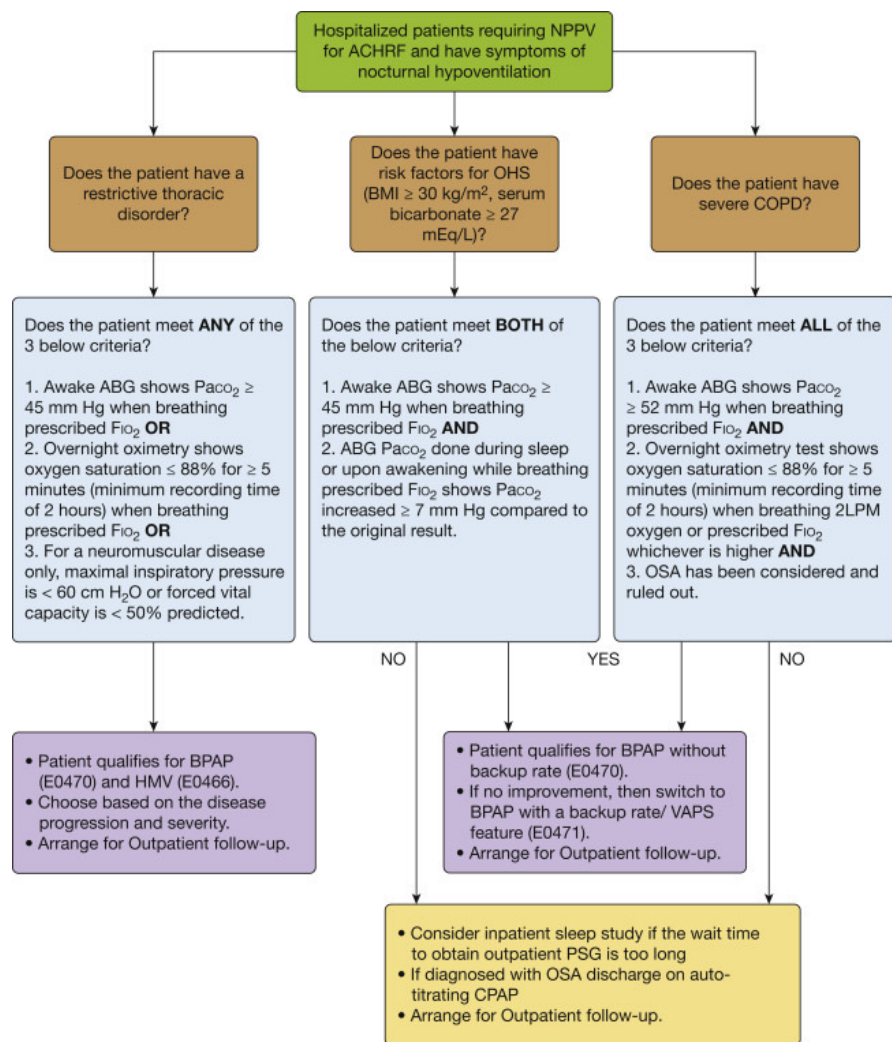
Hospitalized patients requiring NPPV for ACHRF and have symptoms of nocturnal hypoventilation

Does the patient have a restrictive thoracic disorder?

Does the patient have risk factors for OHS (BMI ≥ 30 kg/m², serum bicarbonate ≥ 27 mEq/L)?

Does the patient have severe COPD?

Does the patient meet **ANY** of the 3 below criteria?

1. Awake ABG shows $Pa_{CO_2}$ ≥ 45 mm Hg when breathing prescribed $F_{IO_2}$ **OR**
2. Overnight oximetry shows oxygen saturation ≤ 88% for ≥ 5 minutes (minimum recording time of 2 hours) when breathing prescribed $F_{IO_2}$ **OR**
3. For a neuromuscular disease only, maximal inspiratory pressure is < 60 cm $H_2O$ or forced vital capacity is < 50% predicted.

Does the patient meet **BOTH** of the below criteria?

1. Awake ABG shows $Pa_{CO_2}$ ≥ 45 mm Hg when breathing prescribed $F_{IO_2}$ **AND**
2. ABG $Pa_{CO_2}$ done during sleep or upon awakening while breathing prescribed $F_{IO_2}$ shows $Pa_{CO_2}$ increased ≥ 7 mm Hg compared to the original result.

Does the patient meet **ALL** of the 3 below criteria?

1. Awake ABG shows $Pa_{CO_2}$ ≥ 52 mm Hg when breathing prescribed $F_{IO_2}$ **AND**
2. Overnight oximetry test shows oxygen saturation ≤ 88% for ≥ 5 minutes (minimum recording time of 2 hours) when breathing 2LPM oxygen or prescribed $F_{IO_2}$ whichever is higher **AND**
3. OSA has been considered and ruled out.

NO

YES

NO

• Patient qualifies for BPAP (E0470) and HMV (E0466).
• Choose based on the disease progression and severity.
• Arrange for Outpatient follow-up.

• Patient qualifies for BPAP without backup rate (E0470).
• If no improvement, then switch to BPAP with a backup rate/ VAPS feature (E0471).
• Arrange for Outpatient follow-up.

• Consider inpatient sleep study if the wait time to obtain outpatient PSG is too long
• If diagnosed with OSA discharge on auto-titrating CPAP
• Arrange for Outpatient follow-up.